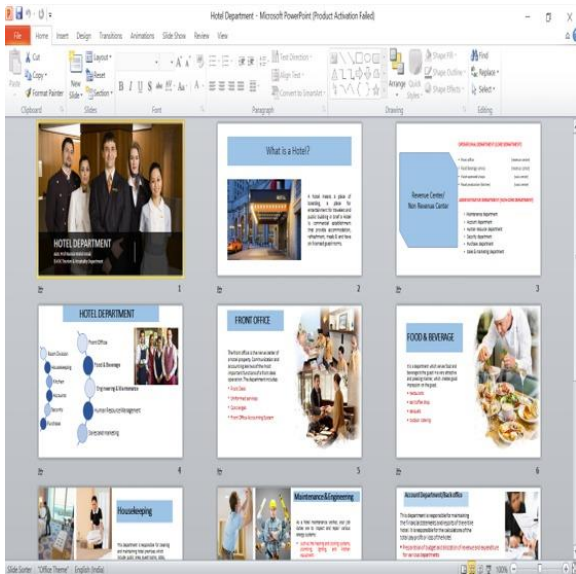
Hotel Department - Microsoft PowerPoint (Product Activation Failed)

File Home Insert Design Transitions Animations Slide Show Review View

Cut
Copy
Format Painter
Paste
Clipboard
New Slide
Layout
Reset
Section
Slides
Font
Paragraph
Text Direction
Align Text
Convert to SmartArt
Arrange
Quick Styles
Shape Fill
Shape Outline
Shape Effects
Drawing
Find
Replace
Select
Editing

HOTEL DEPARTMENT
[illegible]

1

What is a Hotel?

A hotel means a place of boarding, a place for entertainment for travelers and public building or staff is hotel. Is commercial establishment that provide accommodation, refreshment, meals & services to licensed guest rooms.

2

Revenue Centre/ Non Revenue Center

OPERATIONAL DEPARTMENT (LINE DEPARTMENTS)
• Front office
• Food & beverage service
• Food & beverage production
• Food production (kitchen)

ADMINISTRATIVE DEPARTMENT (SUPPORTING DEPARTMENT)
• Maintenance department
• Account department
• Human resource department
• Security department
• Purchase department
• Sales & marketing department

3

HOTEL DEPARTMENT

Room Division
Housekeeping
Kitchen
Accounts
Security
Purchase
Front Office
Food & Beverage
Engineering & Maintenance
Human Resource Management
Sales and marketing

4

FRONT OFFICE

The front office is the nerve center of a hotel property. Communication and accounting functions of the most important functions of a front desk operation. The department includes:
• Front Desk
• Uniformed services
• Concierges
• Front Office Accounting System

5

FOOD & BEVERAGE

It is a department which serves food and beverage to the guests in a very attractive and pleasing manner, which creates good impression on the guest.
• Restaurants
• Bar & coffee shop
• Banquets
• Outdoor catering

6

Housekeeping

This department is responsible for cleaning and maintaining hotel premises, which include public area, guest rooms, lobby...

Maintenance & Engineering

As a hotel maintenance worker, your job duties are to inspect and repair various energy systems.
• such as heating and cooling systems, plumbing, lighting and kitchen equipment.

Account Department/Back office

This department is responsible for maintaining the financial statements and reports of the entire hotel. It is responsible for the calculations of the total sales profit or loss of the hotel.
• The preparation of budget and allocation of revenue and expenditure for the various departments.

Slide Sorter "Office Theme" English (India) 100%